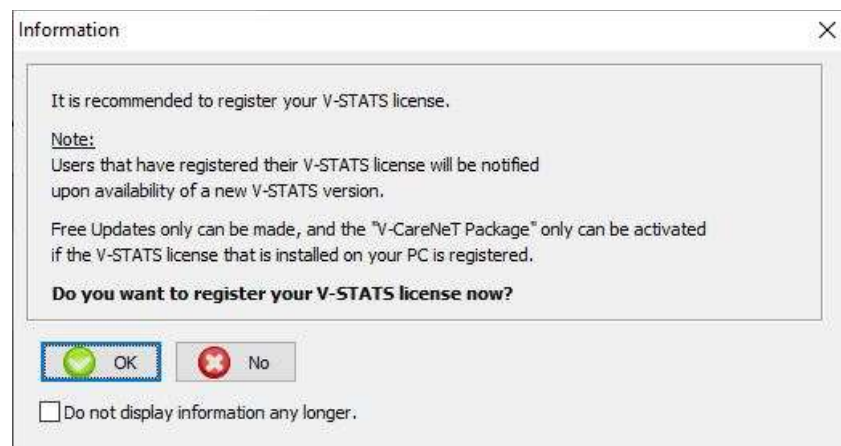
Information

It is recommended to register your V-STATS license.

Note:
Users that have registered their V-STATS license will be notified upon availability of a new V-STATS version.

Free Updates only can be made, and the "V-CareNeT Package" only can be activated if the V-STATS license that is installed on your PC is registered.

**Do you want to register your V-STATS license now?**

OK

No

Do not display information any longer.